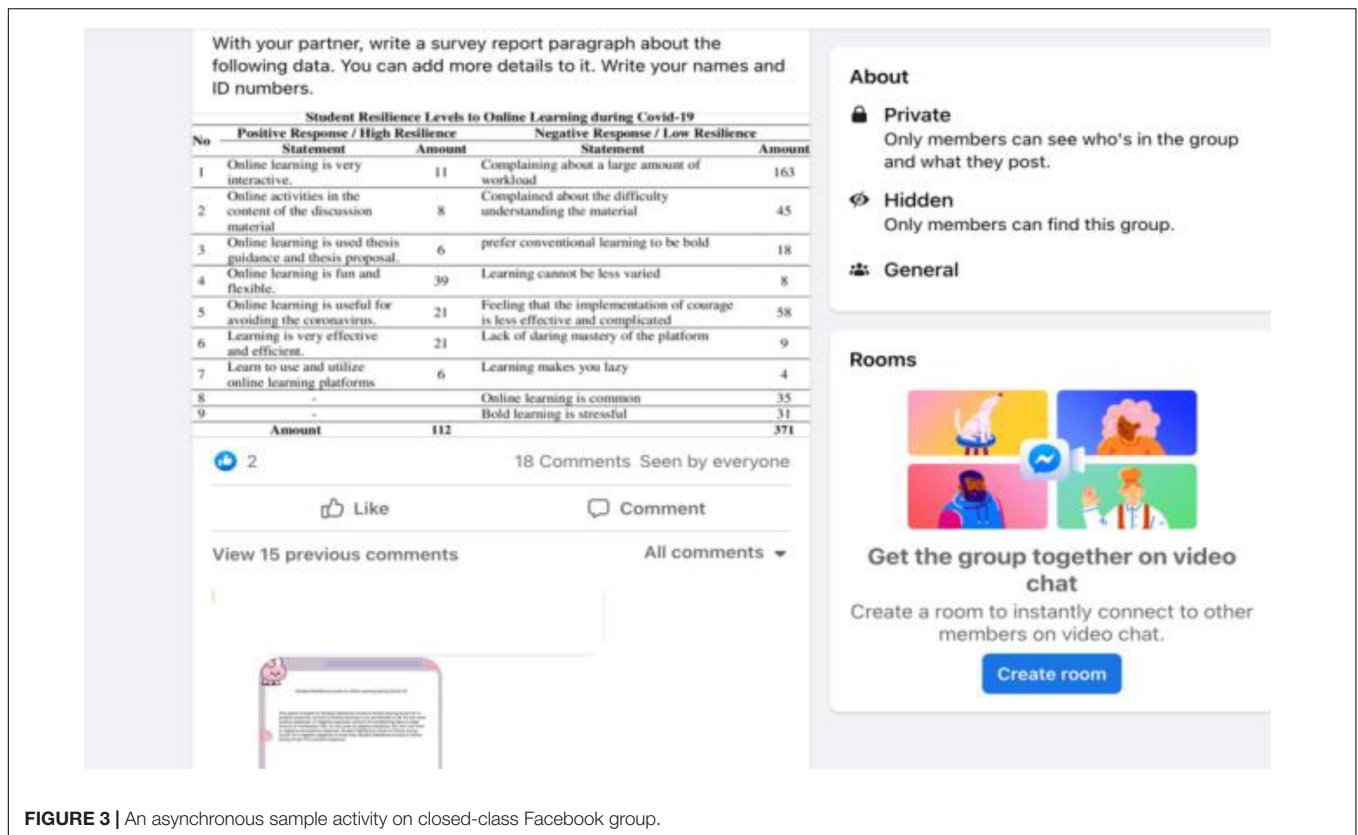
With your partner, write a survey report paragraph about the following data. You can add more details to it. Write your names and ID numbers.

Student Resilience Levels to Online Learning during Covid-19

| No | Positive Response / High Resilience Statement | Amount | Negative Response / Low Resilience Statement | Amount |
|---|---|---|---|---|
| 1 | Online learning is very interactive. | 11 | Complaining about a large amount of workload | 163 |
| 2 | Online activities in the content of the discussion material | 8 | Complained about the difficulty understanding the material | 45 |
| 3 | Online learning is used thesis guidance and thesis proposal. | 6 | prefer conventional learning to be bold | 18 |
| 4 | Online learning is fun and flexible. | 39 | Learning cannot be less varied | 8 |
| 5 | Online learning is useful for avoiding the coronavirus. | 21 | Feeling that the implementation of courage is less effective and complicated | 58 |
| 6 | Learning is very effective and efficient. | 21 | Lack of daring mastery of the platform | 9 |
| 7 | Learn to use and utilize online learning platforms | 6 | Learning makes you lazy | 4 |
| 8 | - | | Online learning is common | 35 |
| 9 | - | | Bold learning is stressful | 31 |
| | Amount | 112 | | 371 |

2

18 Comments Seen by everyone

Like

Comment

View 15 previous comments

All comments

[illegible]

About

Private
Only members can see who's in the group and what they post.

Hidden
Only members can find this group.

General

Rooms

Get the group together on video chat

Create a room to instantly connect to other members on video chat.

Create room

FIGURE 3 | An asynchronous sample activity on closed-class Facebook group.